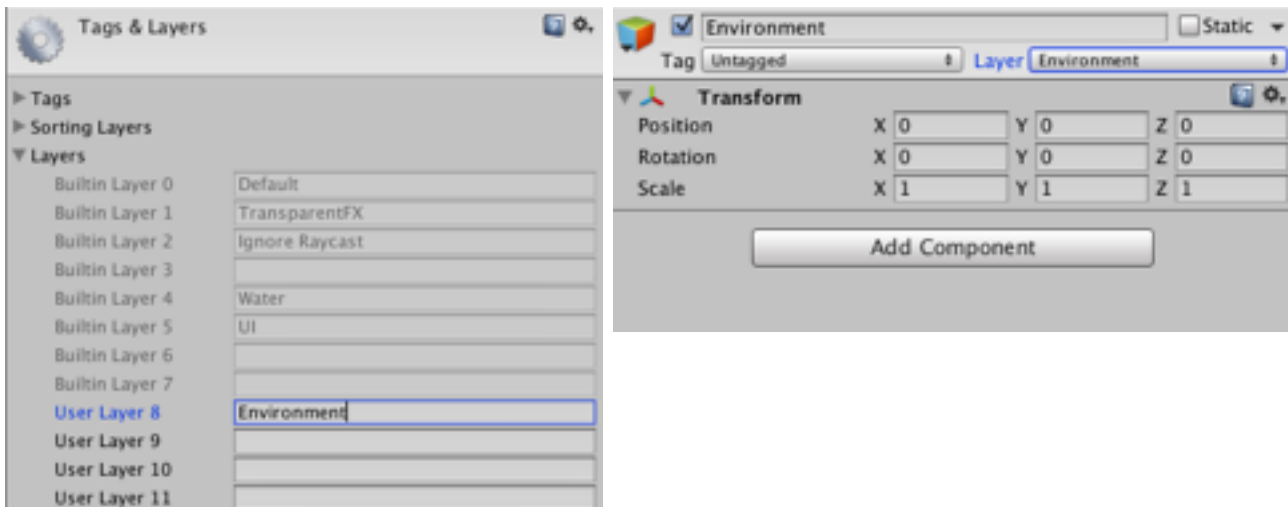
Tags & Layers

Tags
Sorting Layers
Layers

| | |
|---|---|
| Builtin Layer 0 | Default |
| Builtin Layer 1 | TransparentFX |
| Builtin Layer 2 | Ignore Raycast |
| Builtin Layer 3 | |
| Builtin Layer 4 | Water |
| Builtin Layer 5 | UI |
| Builtin Layer 6 | |
| Builtin Layer 7 | |
| User Layer 8 | Environment |
| User Layer 9 | |
| User Layer 10 | |
| User Layer 11 | |

Environment Static
Tag Untagged Layer Environment

Transform

| | | | |
|---|---|---|---|
| Position | X 0 | Y 0 | Z 0 |
| Rotation | X 0 | Y 0 | Z 0 |
| Scale | X 1 | Y 1 | Z 1 |

Add Component